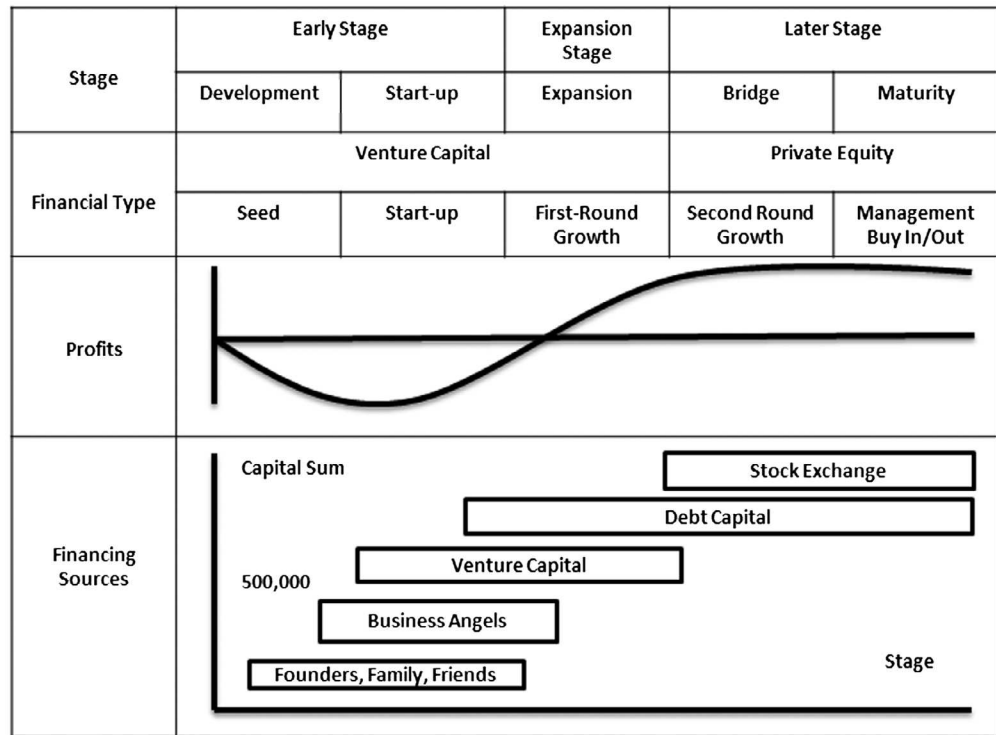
| Stage | Early Stage | | Expansion Stage | Later Stage | |
|---|---|---|---|---|---|
| | Development | Start-up | Expansion | Bridge | Maturity |
| Financial Type | Venture Capital | | | Private Equity | |
| | Seed | Start-up | First-Round Growth | Second Round Growth | Management Buy In/Out |
| Profits | | | | | |
| Financing Sources | | | | | |

Capital Sum

Stock Exchange

Debt Capital

Venture Capital

500,000

Business Angels

Founders, Family, Friends

Stage